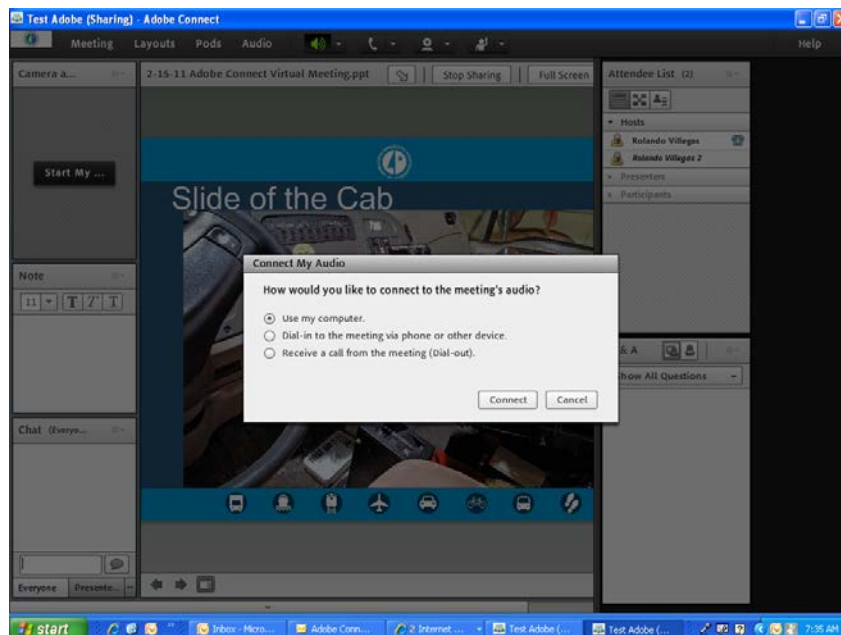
Test Adobe (Sharing) - Adobe Connect

Meeting Layouts Pods Audio

Help

Camera a...

Start My ...

2-15-11 Adobe Connect Virtual Meeting.ppt

Stop Sharing

Full Screen

Slide of the Cab

Attendee List (2)

Hosts

Rolando Villegas

Rolando Villegas 2

Presenters

Participants

Note

11

Chat (Everyo...

Everyone Presente...

Connect My Audio

How would you like to connect to the meeting's audio?

Use my computer.

Dial-in to the meeting via phone or other device.

Receive a call from the meeting (Dial-out).

Connect Cancel

& A

Show All Questions

start

Inbox - Micro...

Adobe Conn...

2 Internet

Test Adobe (...

Test Adobe (...

7:35 AM